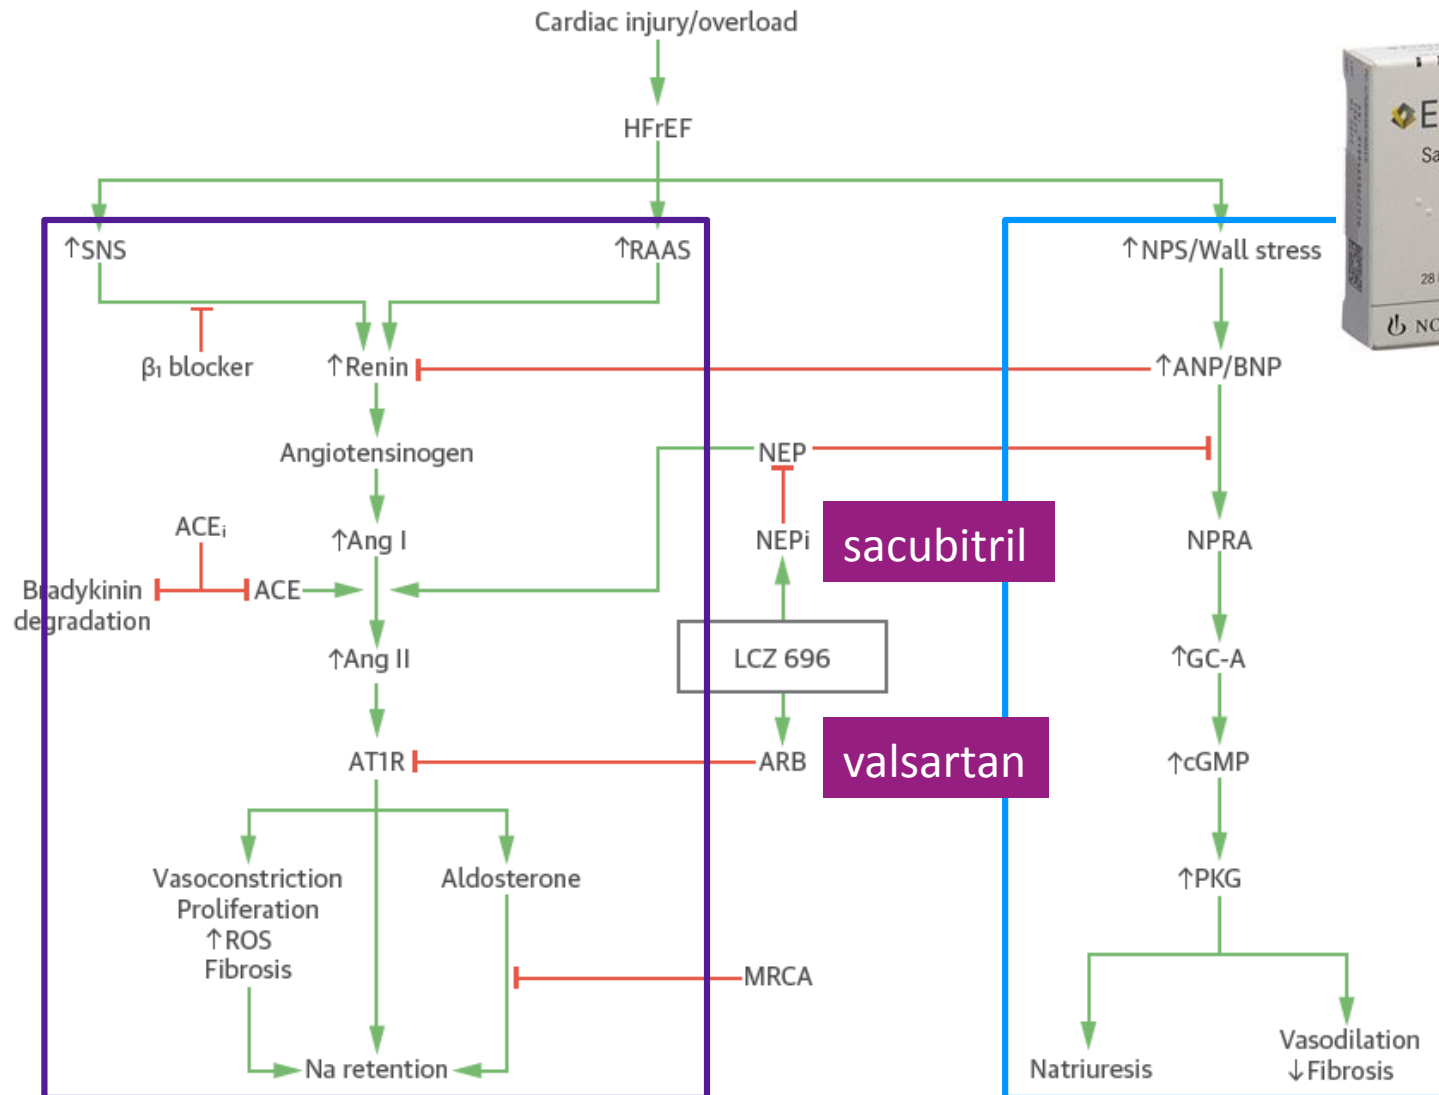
Cardiac injury/overload

HFrEF

↑SNS

↑RAAS

↑NPS/Wall stress

$\beta_1$ blocker

↑Renin

↑ANP/BNP

Angiotensinogen

NEP

ACE$_i$

↑Ang I

NEPi

sacubitril

NPRA

Bradykinin degradation

ACE

↑Ang II

LCZ 696

↑GC-A

AT1R

ARB

valsartan

↑cGMP

Vasoconstriction
Proliferation
↑ROS
Fibrosis

Aldosterone

↑PKG

MRCA

Na retention

Natriuresis

Vasodilation
↓Fibrosis

E
Sa
28
NO